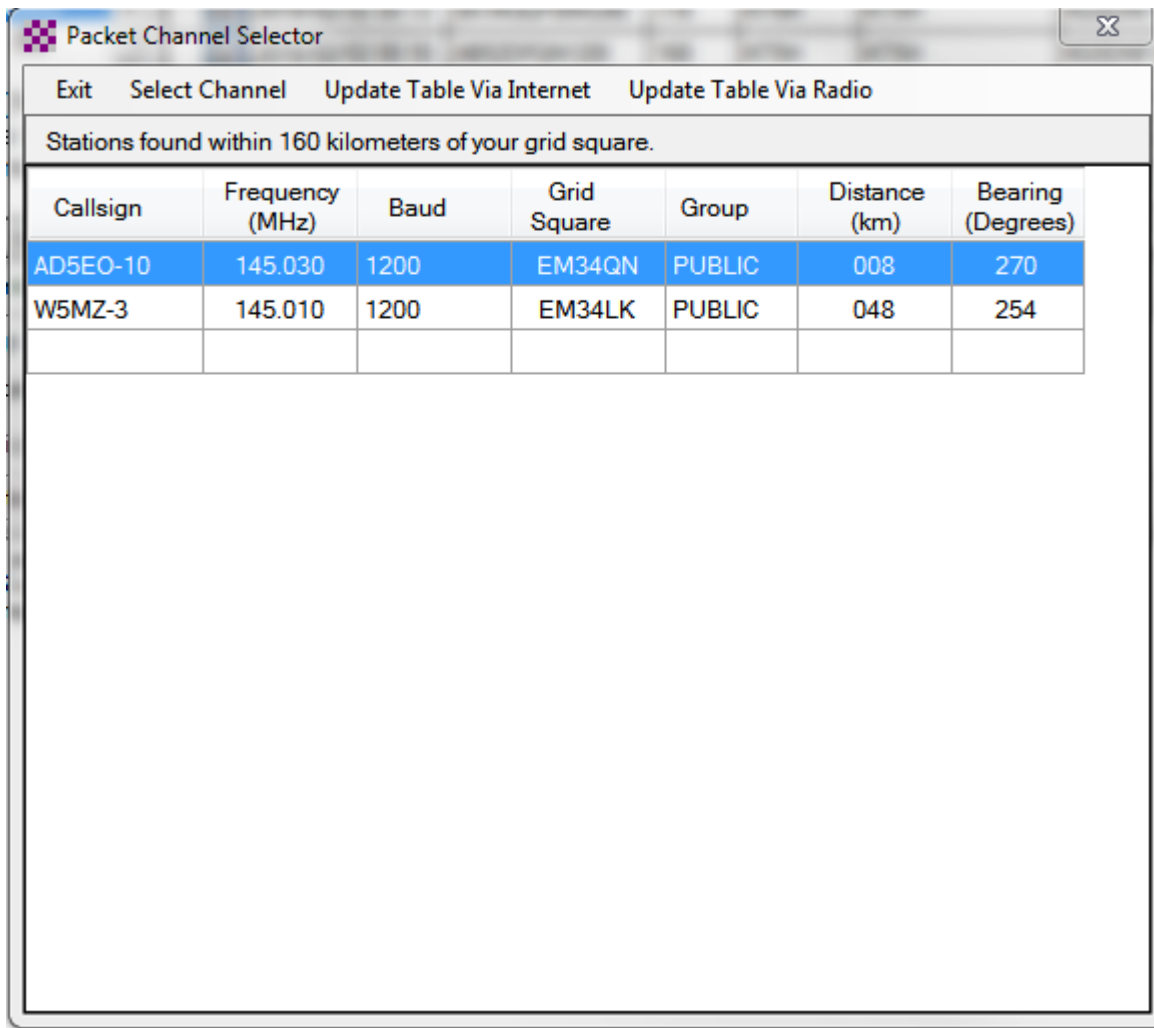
Packet Channel Selector

Exit Select Channel Update Table Via Internet Update Table Via Radio

Stations found within 160 kilometers of your grid square.

| Callsign | Frequency (MHz) | Baud | Grid Square | Group | Distance (km) | Bearing (Degrees) |
|---|---|---|---|---|---|---|
| AD5EO-10 | 145.030 | 1200 | EM34QN | PUBLIC | 008 | 270 |
| W5MZ-3 | 145.010 | 1200 | EM34LK | PUBLIC | 048 | 254 |
| | | | | | | |